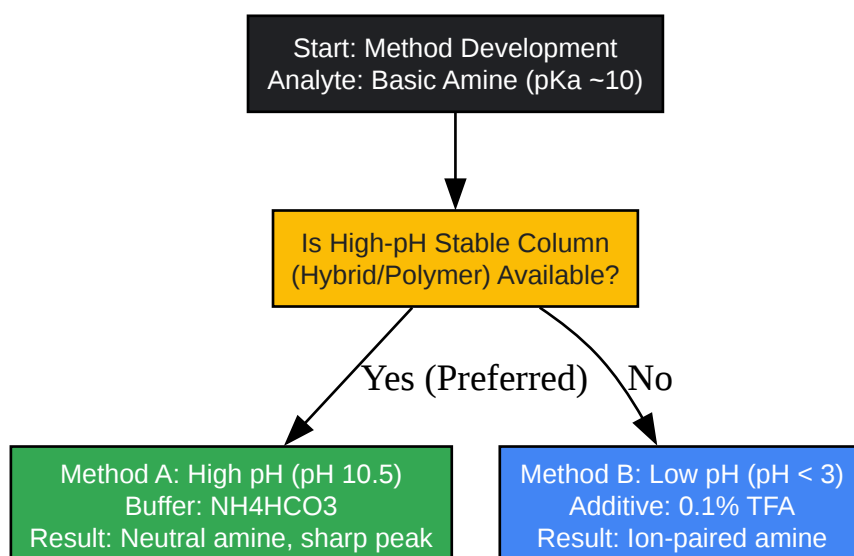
Start: Method Development
Analyte: Basic Amine (pKa ~10)

Is High-pH Stable Column
(Hybrid/Polymer) Available?

Yes (Preferred)

No

Method A: High pH (pH 10.5)
Buffer: NH4HCO3
Result: Neutral amine, sharp peak

Method B: Low pH (pH < 3)
Additive: 0.1% TFA
Result: Ion-paired amine